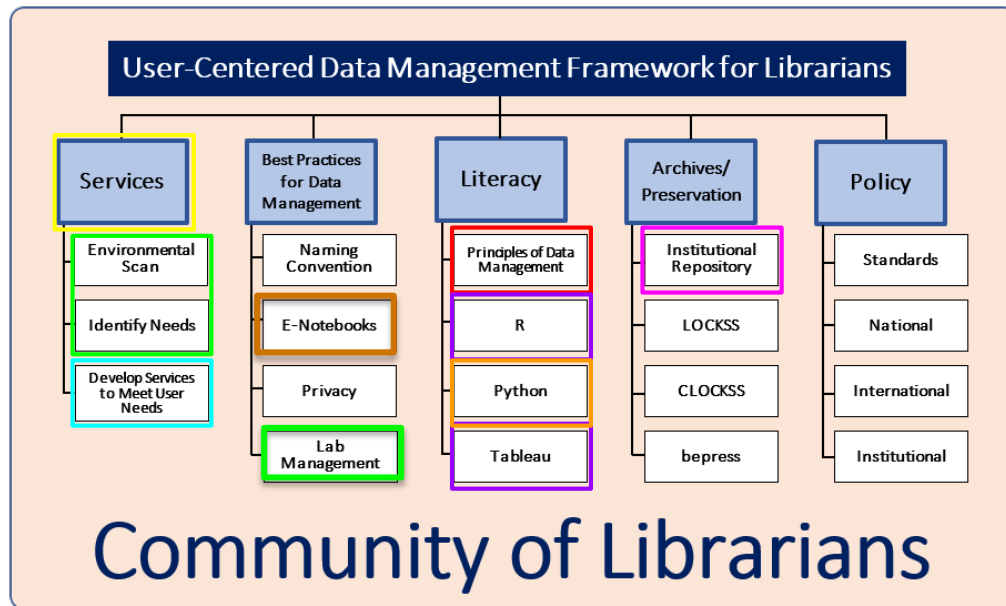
User-Centered Data Management Framework for Librarians

Services

Environmental Scan

Identify Needs

Develop Services to Meet User Needs

Best Practices for Data Management

Naming Convention

E-Notebooks

Privacy

Lab Management

Literacy

Principles of Data Management

R

Python

Tableau

Archives/ Preservation

Institutional Repository

LOCKSS

CLOCKSS

bepress

Policy

Standards

National

International

Institutional

Community of Librarians